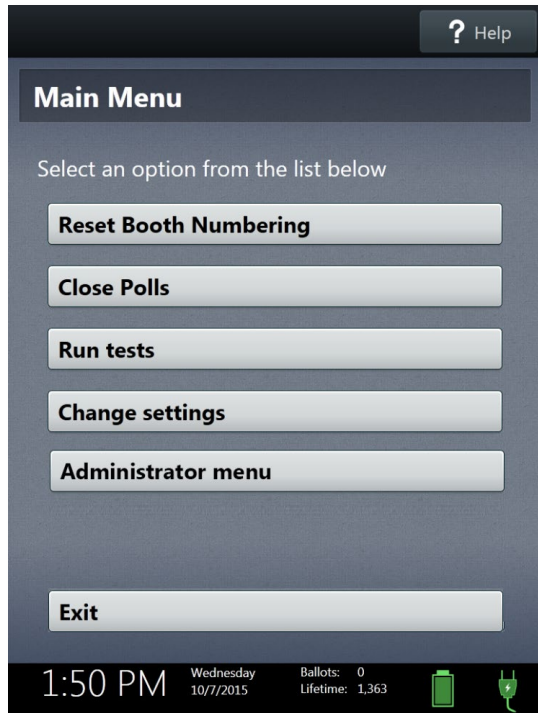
? Help

Main Menu

Select an option from the list below

Reset Booth Numbering

Close Polls

Run tests

Change settings

Administrator menu

Exit

1:50 PM Wednesday 10/7/2015 Ballots: 0 Lifetime: 1,363